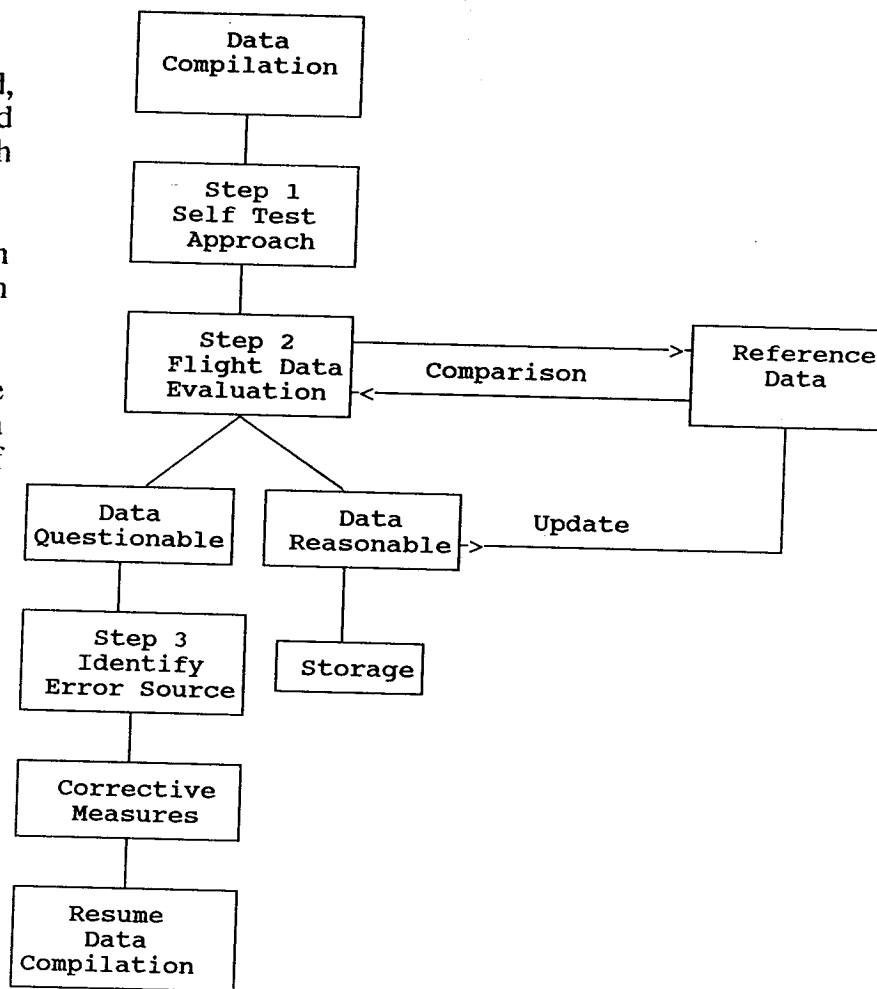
d,
d
h

n
n

e
ı
f

Data Compilation

Step 1 Self Test Approach

Step 2 Flight Data Evaluation

Comparison

Reference Data

Data Questionable

Data Reasonable

Update

Step 3 Identify Error Source

Storage

Corrective Measures

Resume Data Compilation